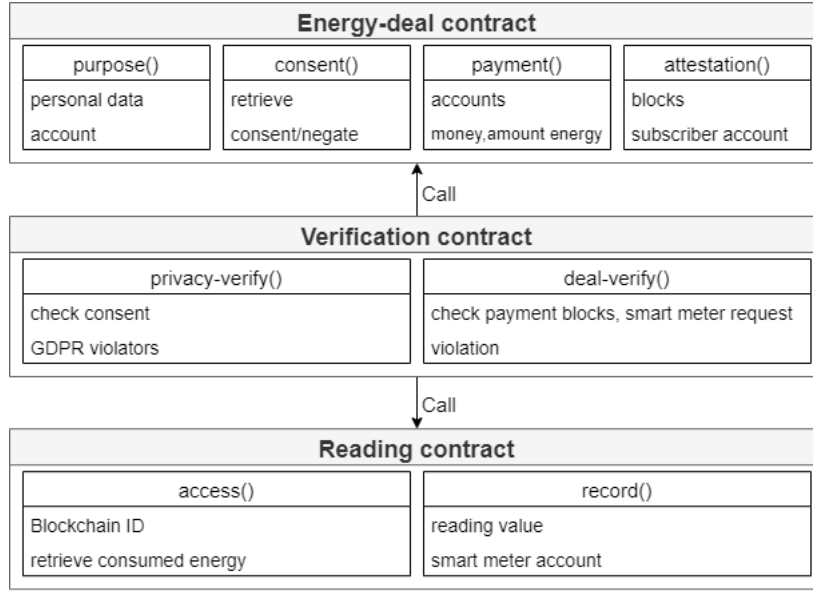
Energy-deal contract

purpose()
personal data
account

consent()
retrieve
consent/negate

payment()
accounts
money,amount energy

attestation()
blocks
subscriber account

Call

Verification contract

privacy-verify()
check consent
GDPR violators

deal-verify()
check payment blocks, smart meter request
violation

Call

Reading contract

access()
Blockchain ID
retrieve consumed energy

record()
reading value
smart meter account